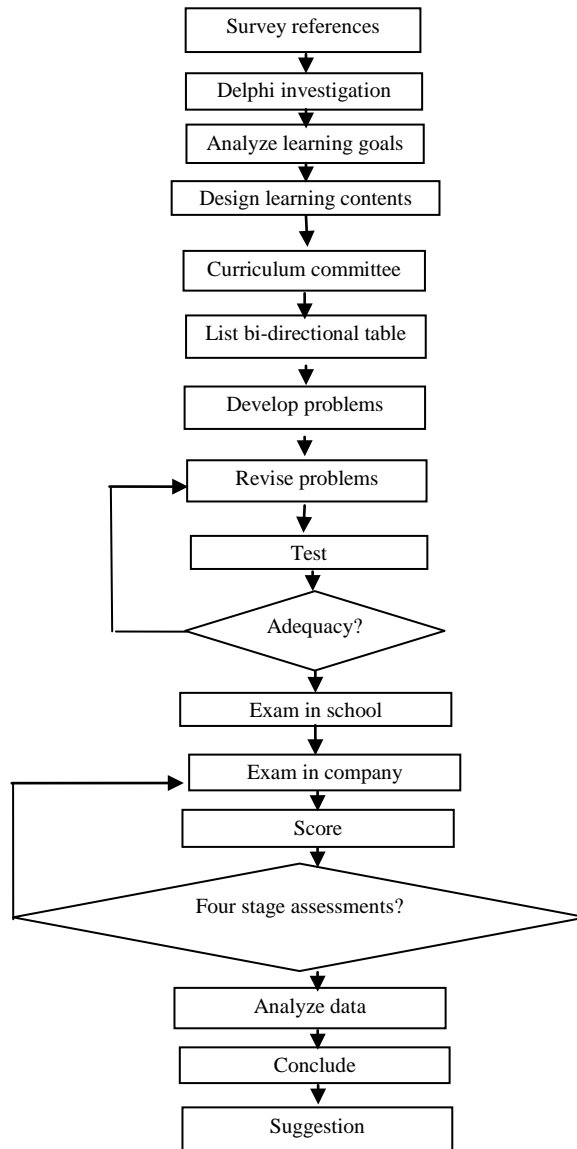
Survey references

Delphi investigation

Analyze learning goals

Design learning contents

Curriculum committee

List bi-directional table

Develop problems

Revise problems

Test

Adequacy?

Exam in school

Exam in company

Score

Four stage assessments?

Analyze data

Conclude

Suggestion